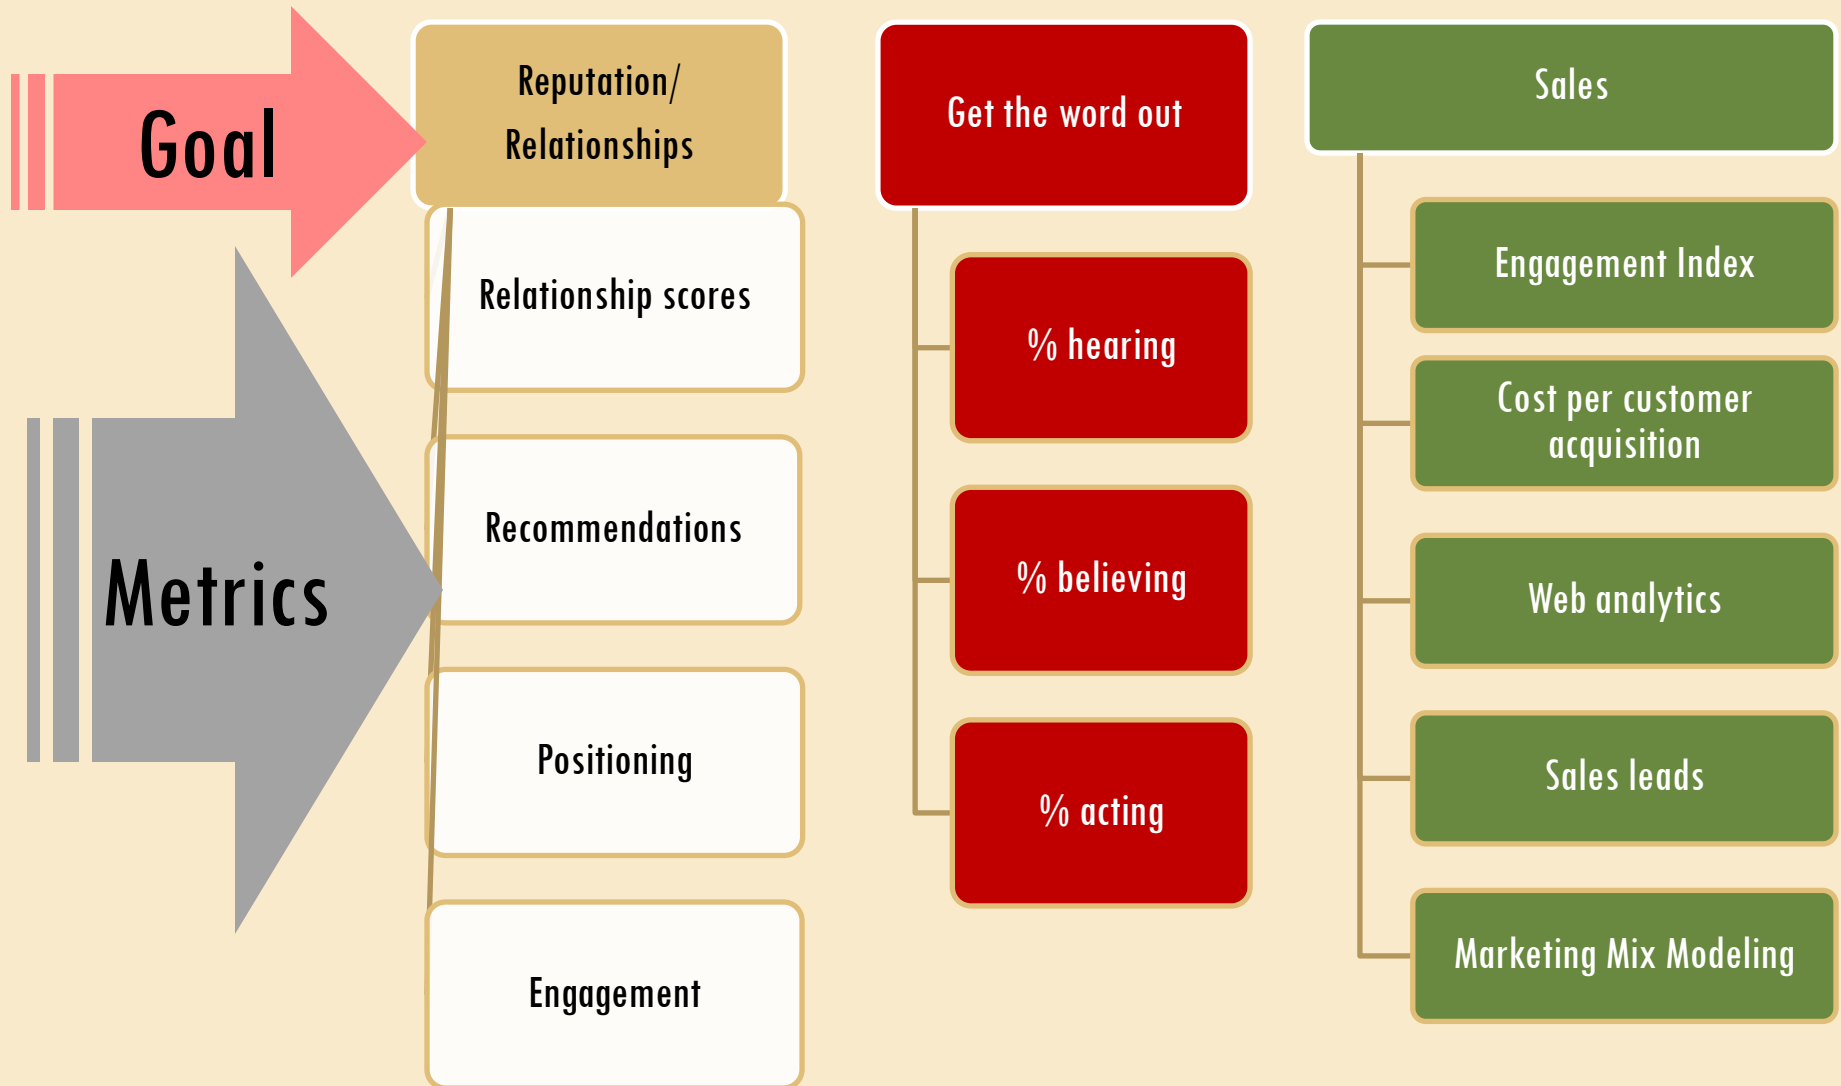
Goal

Metrics

Reputation/ Relationships

Relationship scores

Recommendations

Positioning

Engagement

Get the word out

% hearing

% believing

% acting

Sales

Engagement Index

Cost per customer acquisition

Web analytics

Sales leads

Marketing Mix Modeling